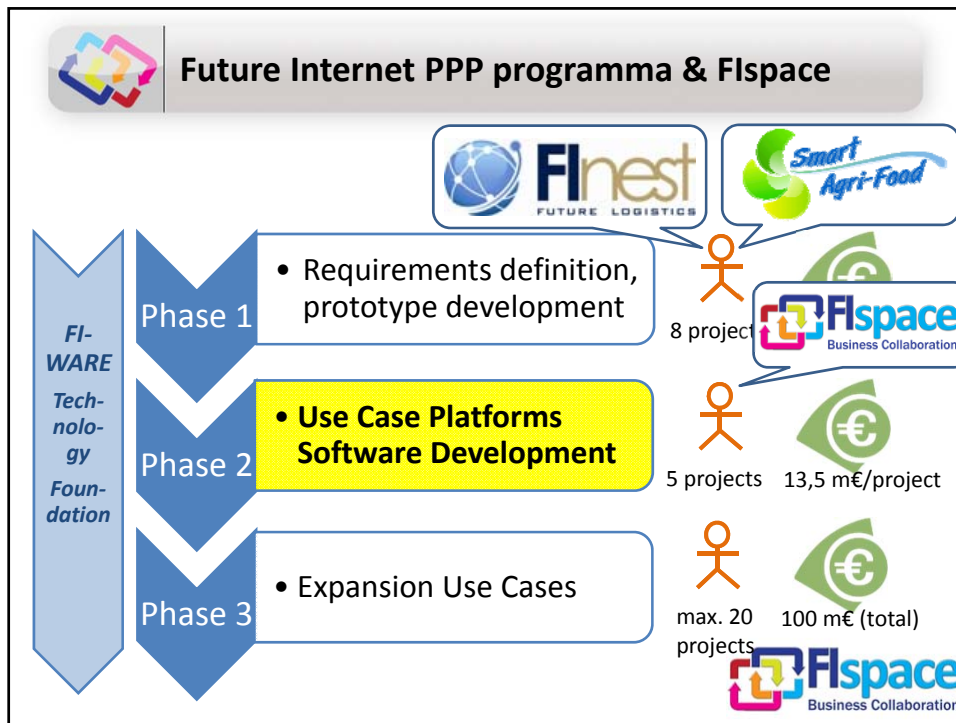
Future Internet PPP programma & FIspace

FInest
FUTURE LOGISTICS

Smart Agri-Food

FI-WARE Technology Foundation

Phase 1

• Requirements definition, prototype development

8 project

FIspace
Business Collaboration

Phase 2

• Use Case Platforms Software Development

5 projects

13,5 m€/project

Phase 3

• Expansion Use Cases

max. 20 projects

100 m€ (total)

FIspace
Business Collaboration